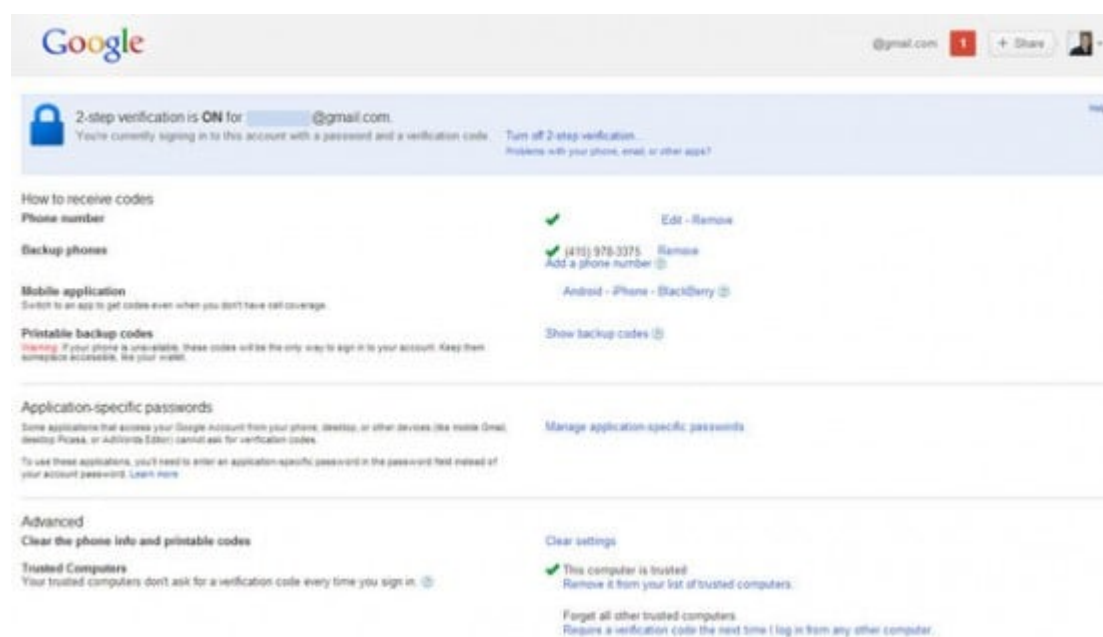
Google

@gmail.com 1 + Share

2-step verification is **ON** for @gmail.com.
You're currently signing in to this account with a password and a verification code.

Turn off 2-step verification...
Problems with your phone, email, or other apps?

How to receive codes

Phone number
Edit - Remove

Backup phones
(415) 978-3375 Remove
Add a phone number

Mobile application
Switch to an app to get codes even when you don't have cell coverage.
Android - iPhone - BlackBerry

Printable backup codes
Warning: If your phone is unavailable, these codes will be the only way to sign in to your account. Keep them someplace accessible, like your wallet.
Show backup codes

Application-specific passwords
Some applications that access your Google Account from your phone, desktop, or other devices (like mobile Gmail, desktop Picasa, or AdWords Editor) cannot ask for verification codes.
To use these applications, you'll need to enter an application-specific password in the password field instead of your account password. Learn more
Manage application-specific passwords

Advanced
Clear the phone info and printable codes
Clear settings

Trusted Computers
Your trusted computers don't ask for a verification code every time you sign in.
This computer is trusted
Remove it from your list of trusted computers.

Forget all other trusted computers
Require a verification code the next time I log in from any other computer.